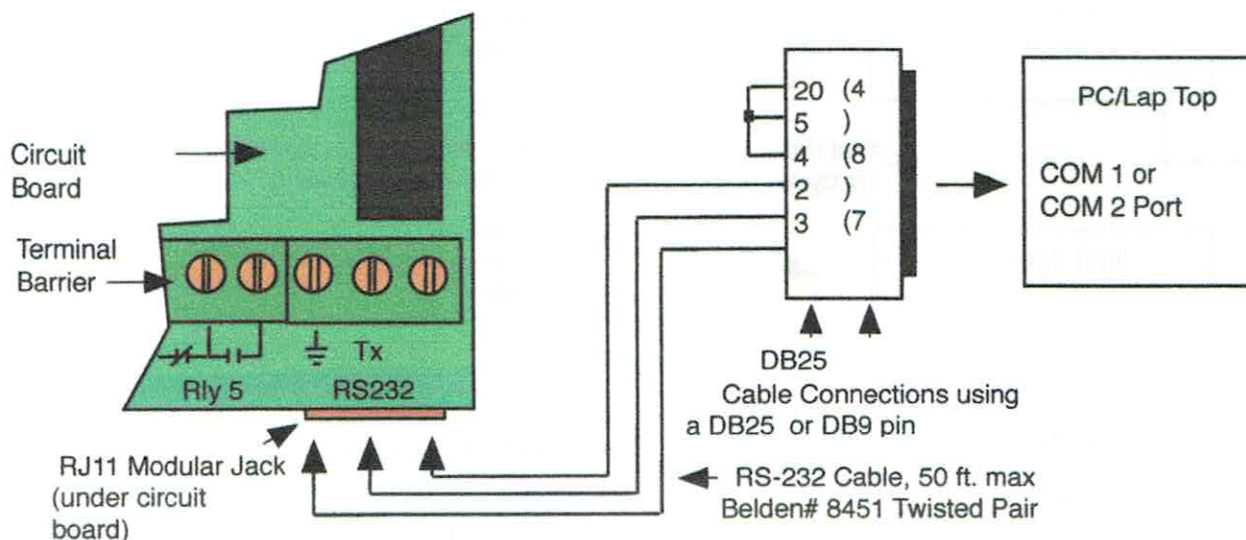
Circuit Board

Terminal Barrier

Tx

Rly 5

RS232

RJ11 Modular Jack (under circuit board)

20 (4
5 )
4 (8
2 )
3 (7

DB25

Cable Connections using a DB25 or DB9 pin

RS-232 Cable, 50 ft. max Belden# 8451 Twisted Pair

PC/Lap Top

COM 1 or COM 2 Port